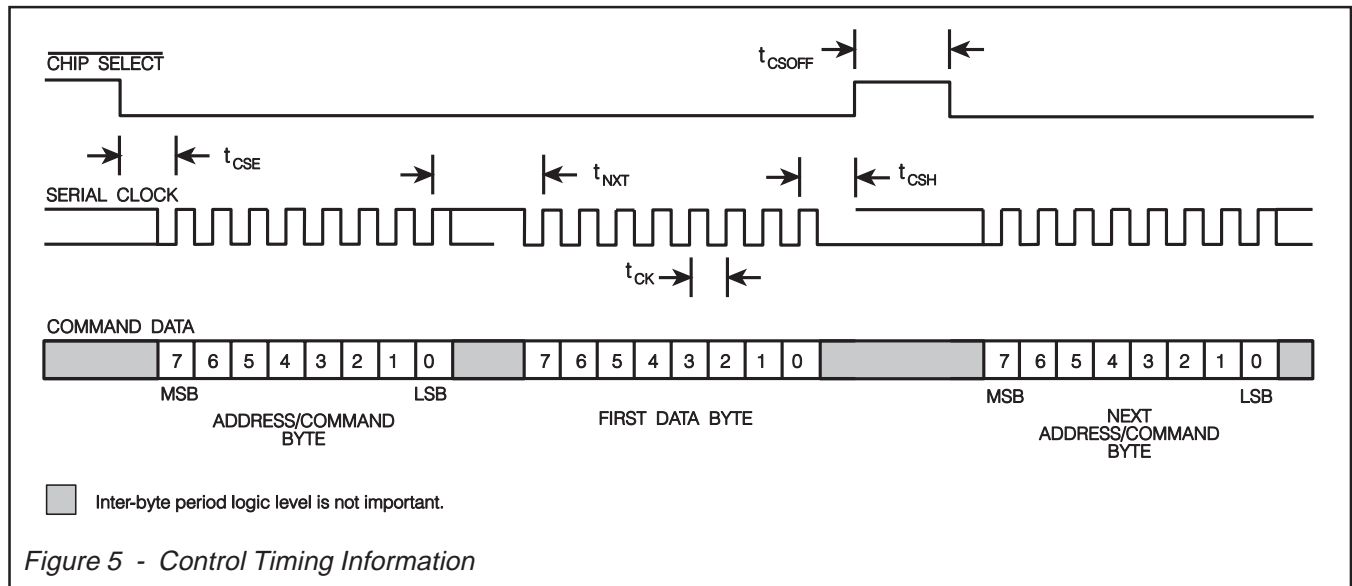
$\overline{\text{CHIP SELECT}}$

$t_{CSOFF}$

$t_{CSE}$

SERIAL CLOCK

$t_{NXT}$

$t_{CSH}$

$t_{CK}$

COMMAND DATA

| | 7 | 6 | 5 | 4 | 3 | 2 | 1 | 0 | | 7 | 6 | 5 | 4 | 3 | 2 | 1 | 0 | | 7 | 6 | 5 | 4 | 3 | 2 | 1 | 0 | |
|---|---|---|---|---|---|---|---|---|---|---|---|---|---|---|---|---|---|---|---|---|---|---|---|---|---|---|---|

MSB LSB
ADDRESS/COMMAND BYTE

FIRST DATA BYTE

MSB LSB
NEXT ADDRESS/COMMAND BYTE

Inter-byte period logic level is not important.

Figure 5 - Control Timing Information